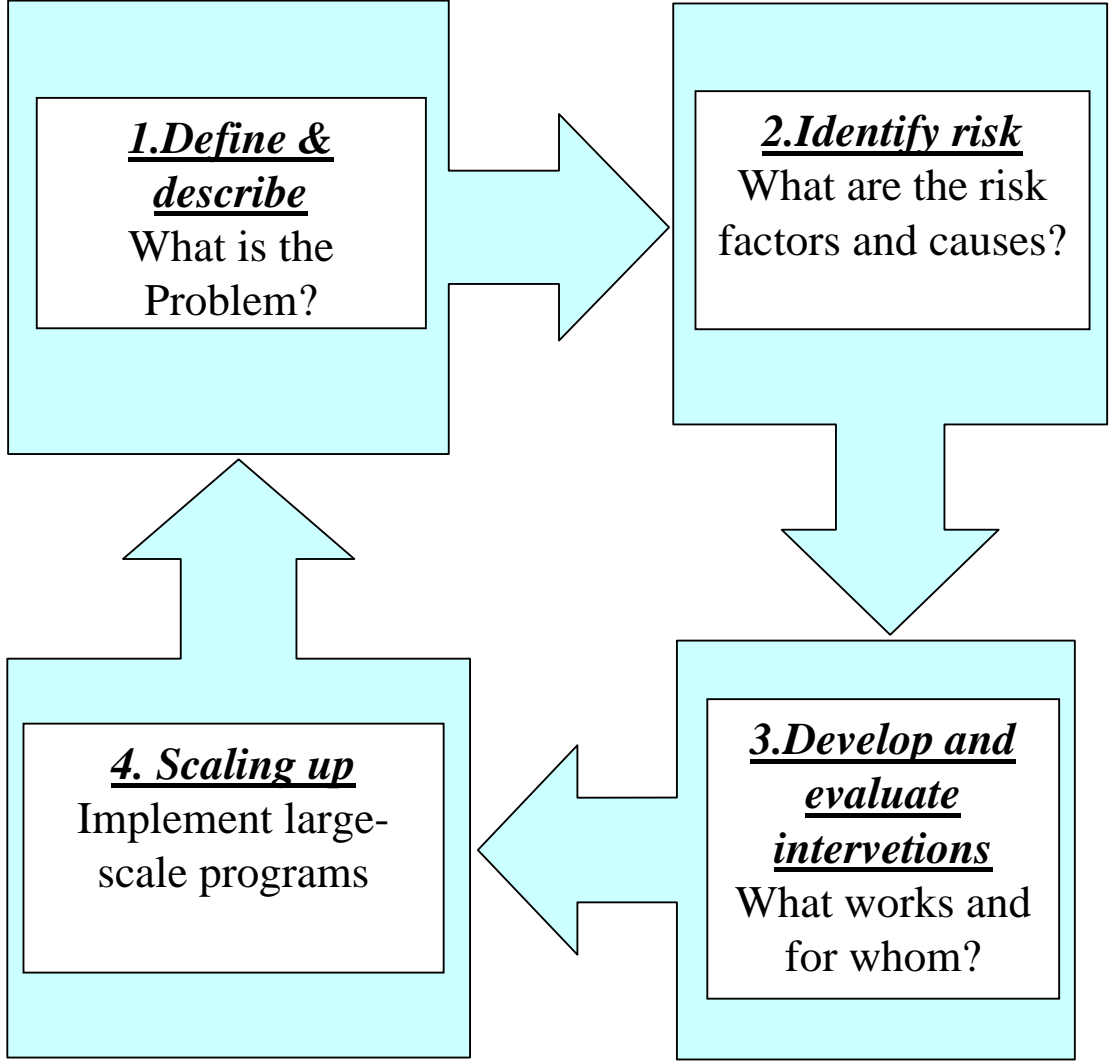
1.Define & describe
What is the Problem?

2.Identify risk
What are the risk factors and causes?

3.Develop and evaluate intervetions
What works and for whom?

4. Scaling up
Implement large-scale programs